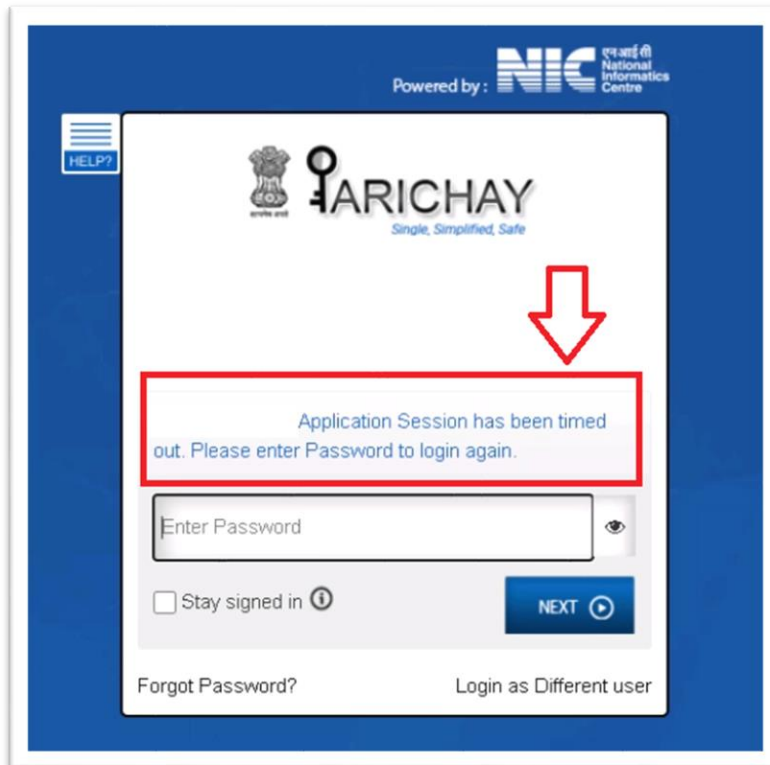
Powered by : NIC एनआईसी National Informatics Centre

HELP?

सत्यमेव जयते

PARICHAY

Single, Simplified, Safe

Application Session has been timed out. Please enter Password to login again.

Enter Password

Stay signed in

NEXT

Forgot Password?

Login as Different user